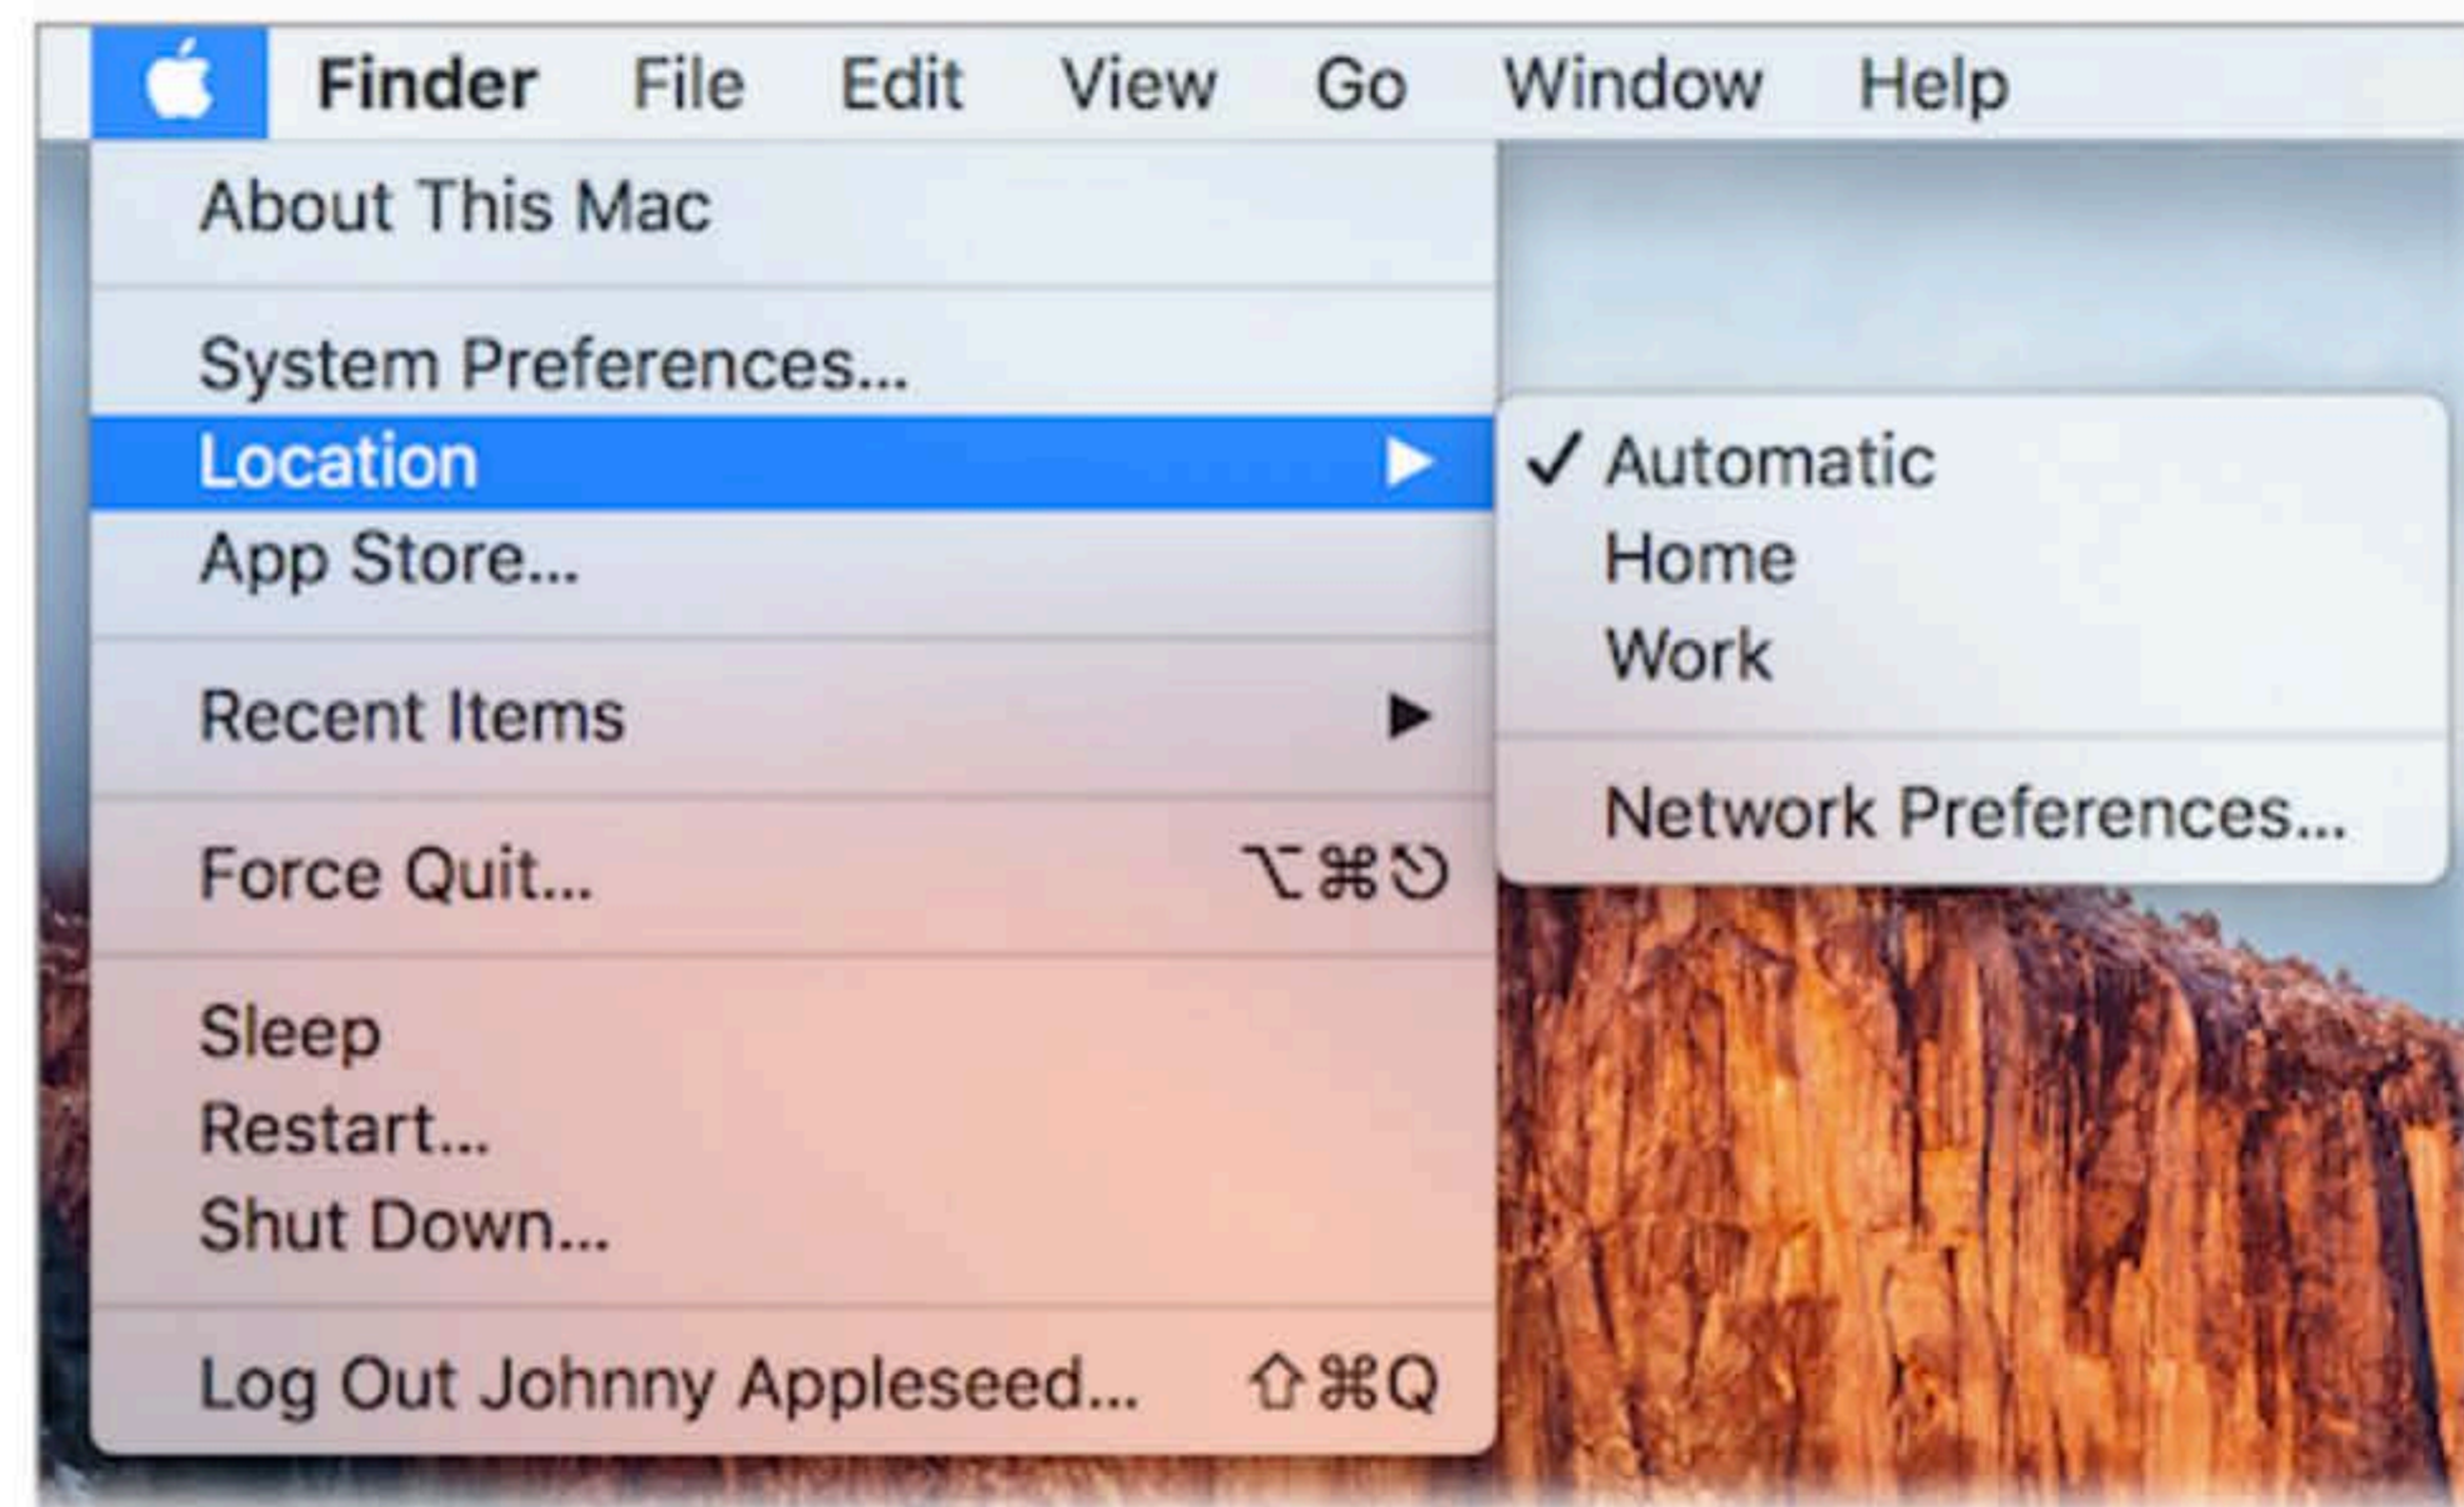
Finder File Edit View Go Window Help

About This Mac

System Preferences...
Location
App Store...

Recent Items

Force Quit... ⌥⌘⎋

Sleep
Restart...
Shut Down...

Log Out Johnny Appleseed... ⇧⌘Q

✓ Automatic
Home
Work

Network Preferences...